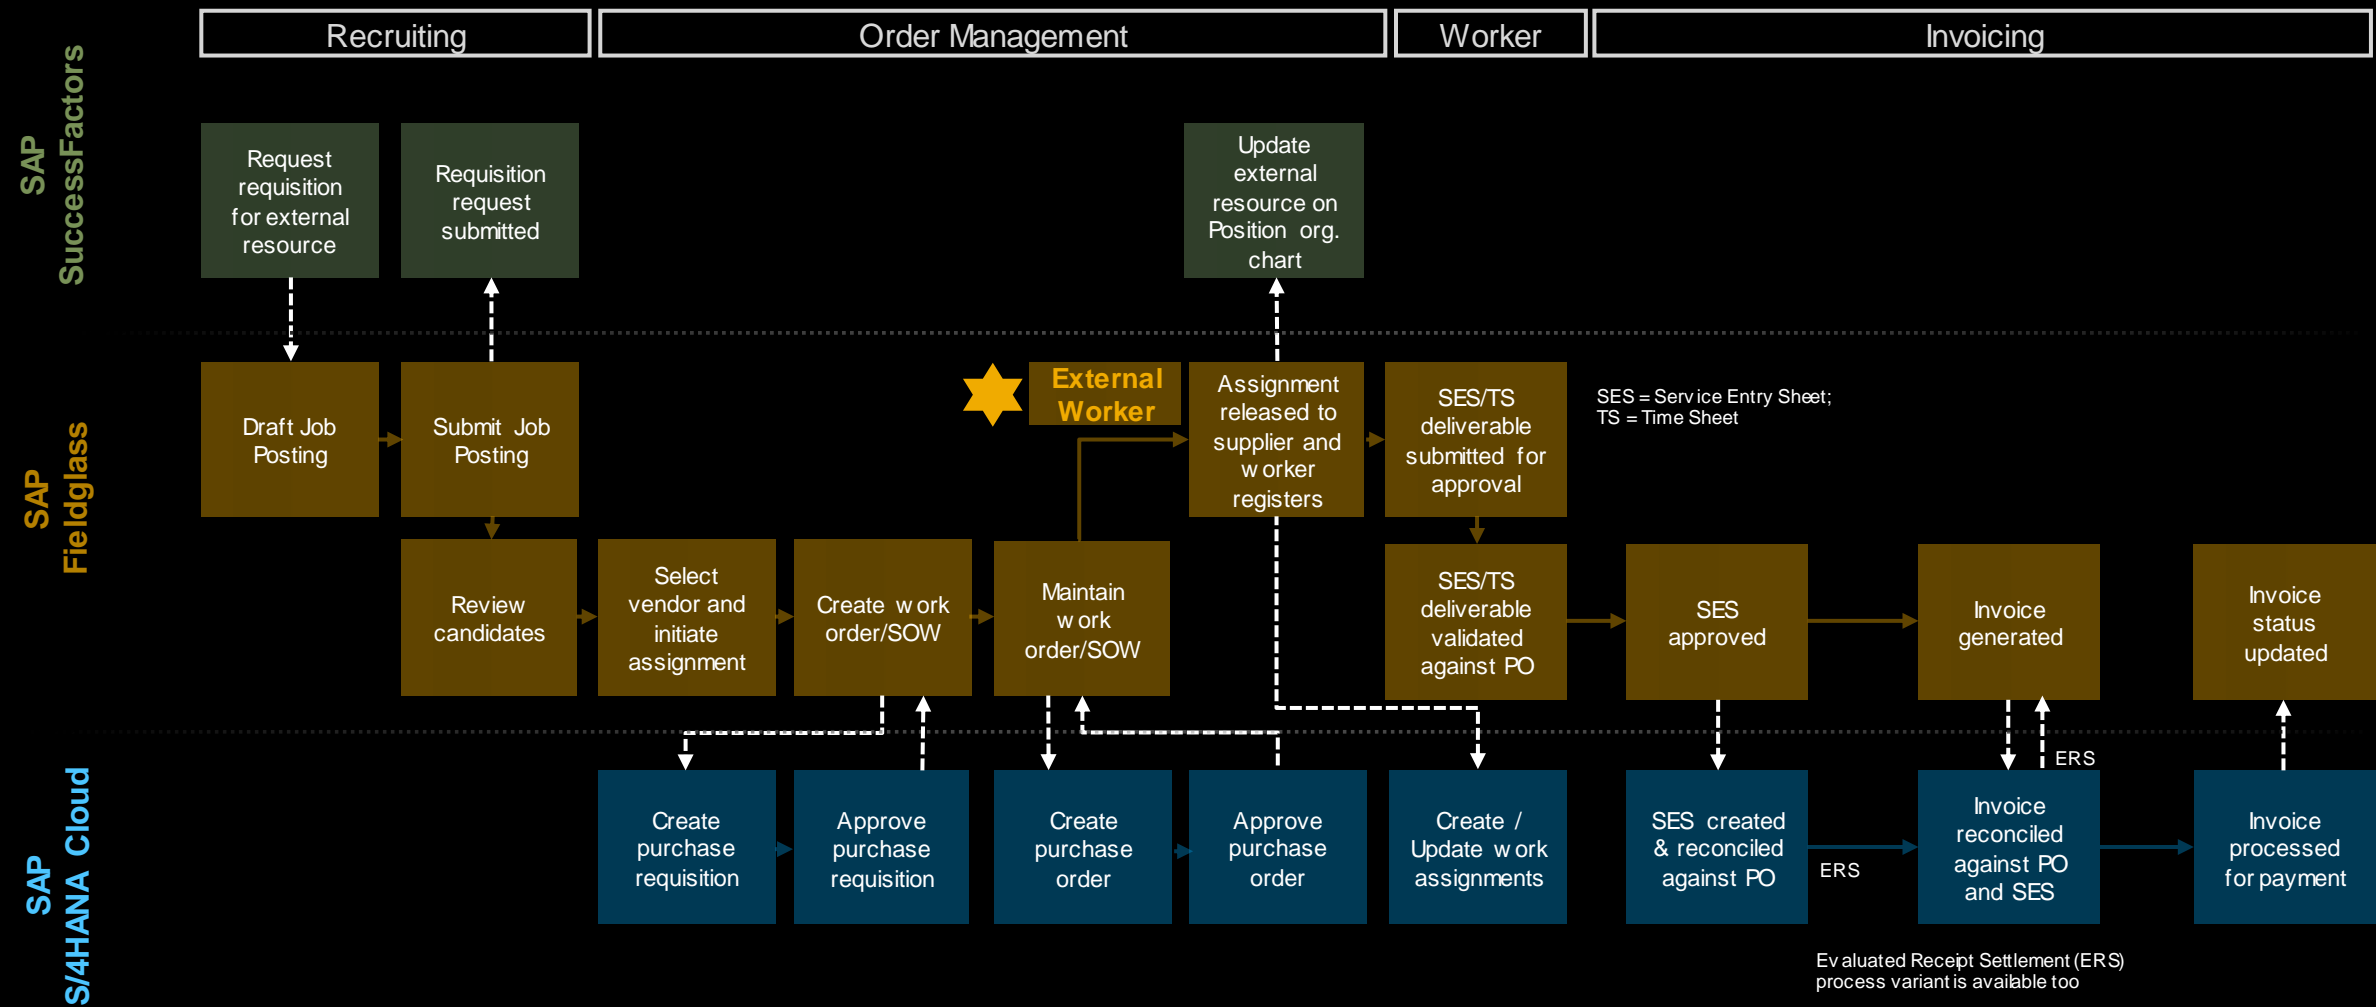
Recruiting

Order Management

Worker

Invoicing

SAP SuccessFactors

Request requisition for external resource

Requisition request submitted

Update external resource on Position org. chart

SAP Fieldglass

Draft Job Posting

Submit Job Posting

External Worker

Assignment released to supplier and w orker registers

SES/TS deliverable submitted for approval

SES = Serv ice Entry Sheet; TS = Time Sheet

Review candidates

Select vendor and initiate assignment

Create w ork order/SOW

Maintain w ork order/SOW

SES/TS deliverable validated against PO

SES approved

Invoice generated

Invoice status updated

ERS

SAP S/4HANA Cloud

Create purchase requisition

Approve purchase requisition

Create purchase order

Approve purchase order

Create / Update w ork assignments

SES created & reconciled against PO

ERS

Invoice reconciled against PO and SES

Invoice processed for payment

Ev aluated Receipt Settlement (ERS) process variant is available too